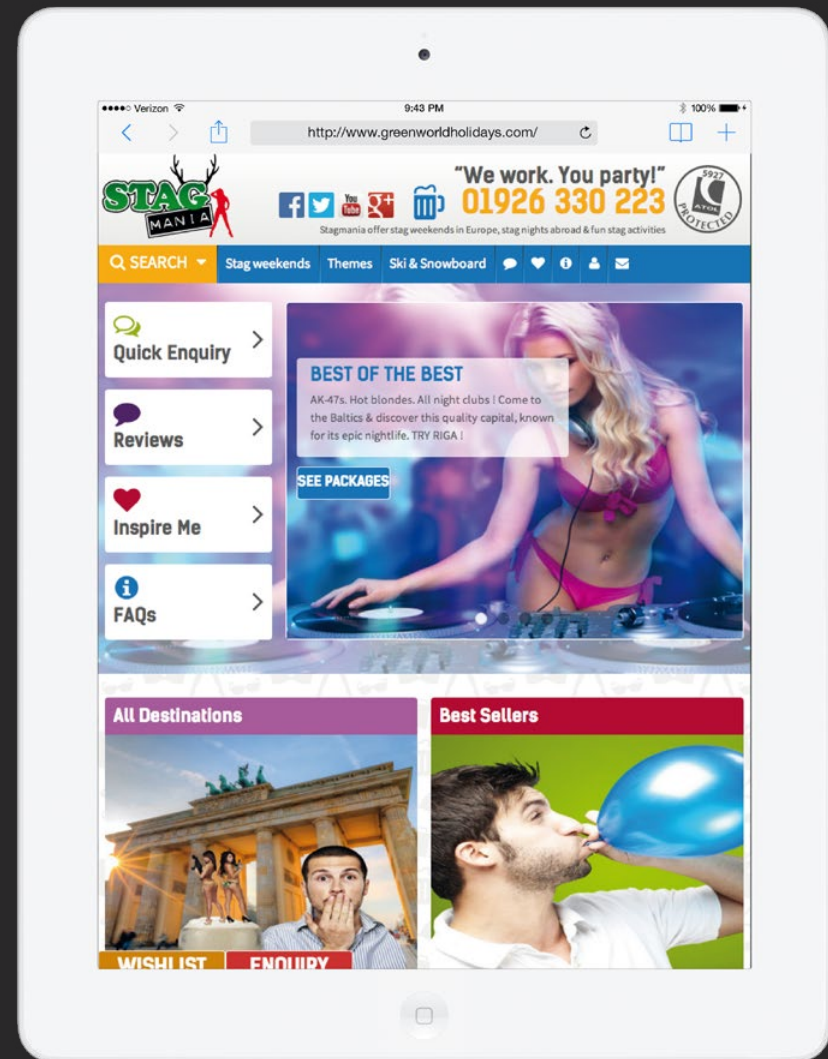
●●●●○ Verizon 9:43 PM 100%

http://www.greenworldholidays.com/

STAG MANIA

"We work. You party!" 01926 330 223

5927 ATOL PROTECTED

Stagmania offer stag weekends in Europe, stag nights abroad & fun stag activities

SEARCH Stag weekends Themes Ski & Snowboard

Quick Enquiry

Reviews

Inspire Me

FAQs

BEST OF THE BEST

AK-47s. Hot blondes. All night clubs ! Come to the Baltics & discover this quality capital, known for its epic nightlife. TRY RIGA !

SEE PACKAGES

All Destinations

Best Sellers

WISHLIST ENQUIRY